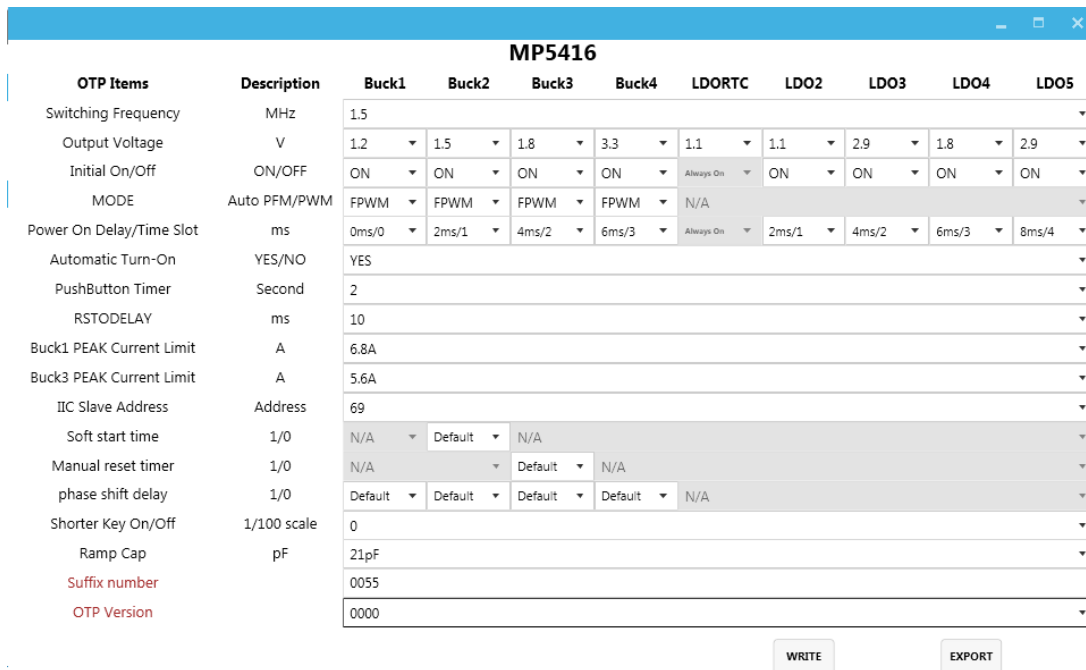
MP5416

| OTP Items | Description | Buck1 | Buck2 | Buck3 | Buck4 | LDORTC | LDO2 | LDO3 | LDO4 | LDO5 |
|---|---|---|---|---|---|---|---|---|---|---|
| Switching Frequency | MHz | 1.5 | | | | | | | | |
| Output Voltage | V | 1.2 | 1.5 | 1.8 | 3.3 | 1.1 | 1.1 | 2.9 | 1.8 | 2.9 |
| Initial On/Off | ON/OFF | ON | ON | ON | ON | Always On | ON | ON | ON | ON |
| MODE | Auto PFM/PWM | FPWM | FPWM | FPWM | FPWM | N/A | | | | |
| Power On Delay/Time Slot | ms | 0ms/0 | 2ms/1 | 4ms/2 | 6ms/3 | Always On | 2ms/1 | 4ms/2 | 6ms/3 | 8ms/4 |
| Automatic Turn-On | YES/NO | YES | | | | | | | | |
| PushButton Timer | Second | 2 | | | | | | | | |
| RSTODELAY | ms | 10 | | | | | | | | |
| Buck1 PEAK Current Limit | A | 6.8A | | | | | | | | |
| Buck3 PEAK Current Limit | A | 5.6A | | | | | | | | |
| IIC Slave Address | Address | 69 | | | | | | | | |
| Soft start time | 1/0 | N/A | Default | N/A | | | | | | |
| Manual reset timer | 1/0 | N/A | | Default | N/A | | | | | |
| phase shift delay | 1/0 | Default | Default | Default | Default | N/A | | | | |
| Shorter Key On/Off | 1/100 scale | 0 | | | | | | | | |
| Ramp Cap | pF | 21pF | | | | | | | | |
| Suffix number | | 0055 | | | | | | | | |
| OTP Version | | 0000 | | | | | | | | |

WRITE
EXPORT